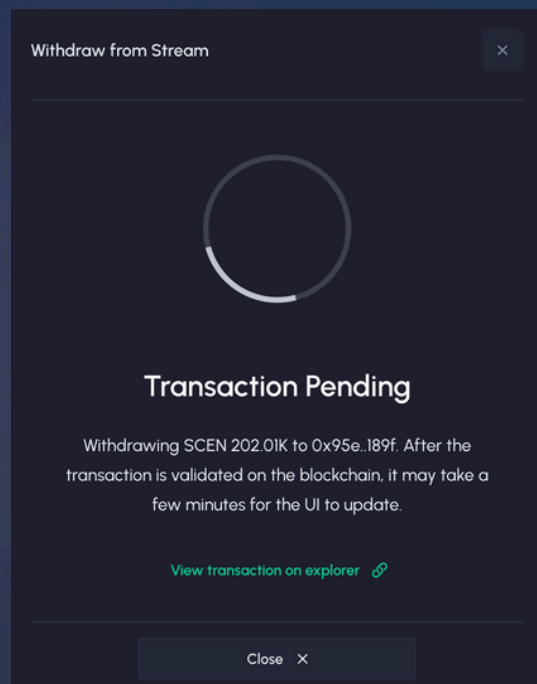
Withdraw from Stream

×

Transaction Pending

Withdrawing SCEN 202.01K to 0x95e..189f. After the transaction is validated on the blockchain, it may take a few minutes for the UI to update.

View transaction on explorer

Close ×